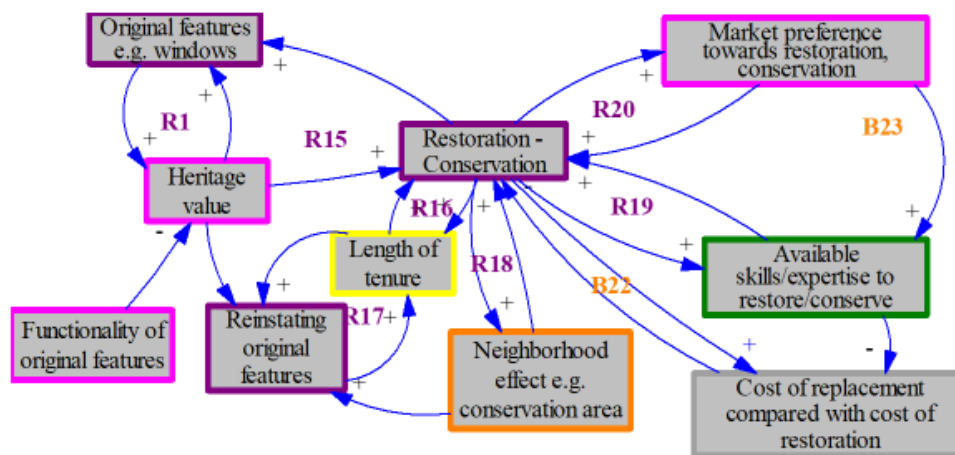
Original features e.g. windows

Market preference towards restoration, conservation

R1

R15

R20

B23

Restoration - Conservation

Heritage value

R16

R19

Length of tenure

R18

Available skills/expertise to restore/conserve

B22

Functionality of original features

Reinstating original features

R17

Neighborhood effect e.g. conservation area

Cost of replacement compared with cost of restoration

+
+
+
+
+
+
+
+
+
+
+
+
+
+
+
+
-
-